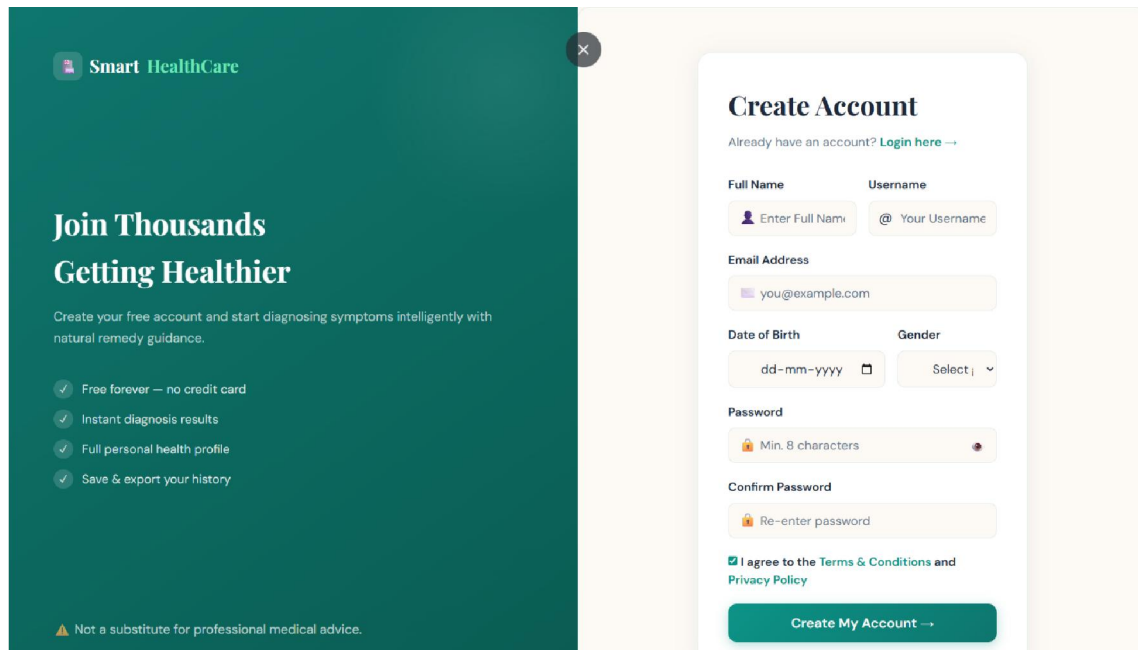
Smart HealthCare

Join Thousands Getting Healthier

Create your free account and start diagnosing symptoms intelligently with natural remedy guidance.

✓ Free forever — no credit card
✓ Instant diagnosis results
✓ Full personal health profile
✓ Save & export your history

⚠ Not a substitute for professional medical advice.

×

Create Account

Already have an account? Login here →

Full Name
Enter Full Nam

Username
@ Your Username

Email Address
you@example.com

Date of Birth
dd-mm-yyyy

Gender
Select

Password
Min. 8 characters

Confirm Password
Re-enter password

I agree to the Terms & Conditions and Privacy Policy

Create My Account →